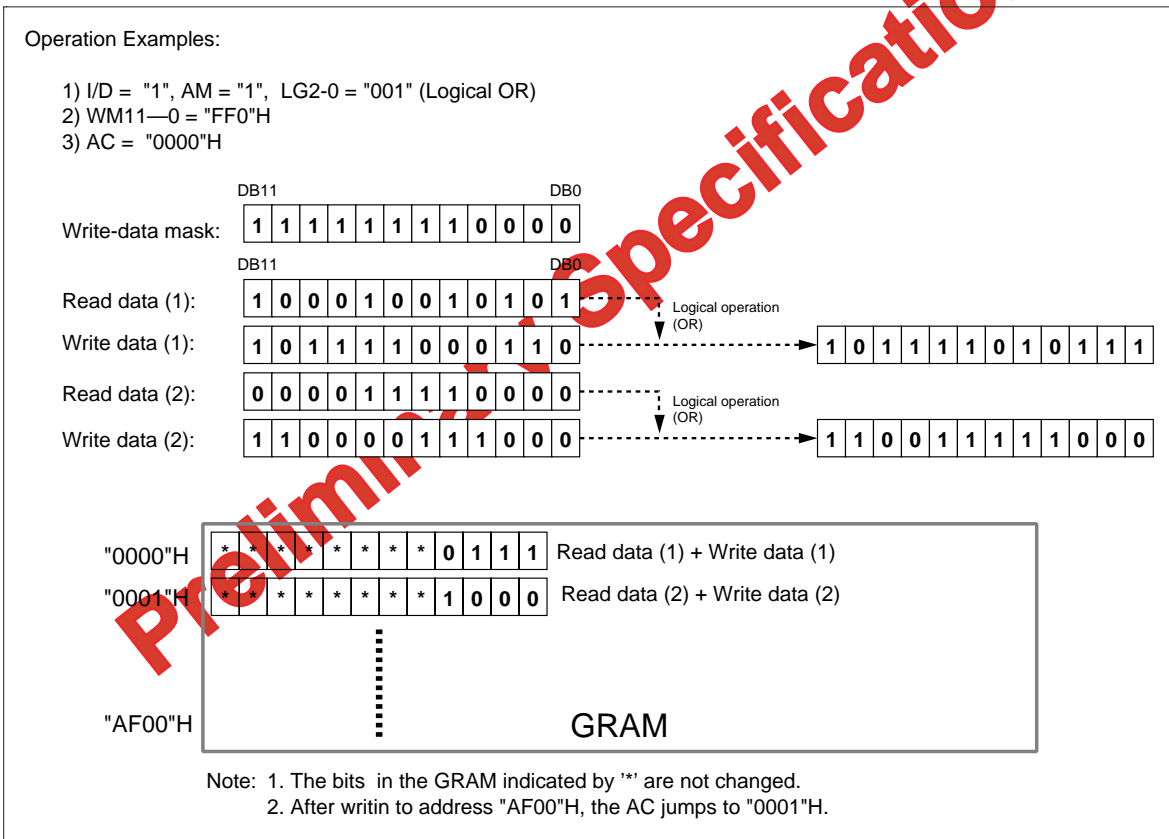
Operation Examples:

1) I/D = "1", AM = "1", LG2-0 = "001" (Logical OR)
2) WM11—0 = "FF0"H
3) AC = "0000"H

DB11 DB0

Write-data mask: 1 1 1 1 1 1 1 1 0 0 0 0

DB11 DB0

Read data (1): 1 0 0 0 1 0 0 1 0 1 0 1

Logical operation (OR)

Write data (1): 1 0 1 1 1 1 0 0 0 1 1 0 → 1 0 1 1 1 1 0 1 0 1 1 1

Read data (2): 0 0 0 0 1 1 1 1 0 0 0 0

Logical operation (OR)

Write data (2): 1 1 0 0 0 0 1 1 1 0 0 0 → 1 1 0 0 1 1 1 1 1 0 0 0

"0000"H * * * * * * * * 0 1 1 1 Read data (1) + Write data (1)
"0001"H * * * * * * * * 1 0 0 0 Read data (2) + Write data (2)

"AF00"H GRAM

Note: 1. The bits in the GRAM indicated by '*' are not changed.
2. After writin to address "AF00"H, the AC jumps to "0001"H.

Preliminary Specification